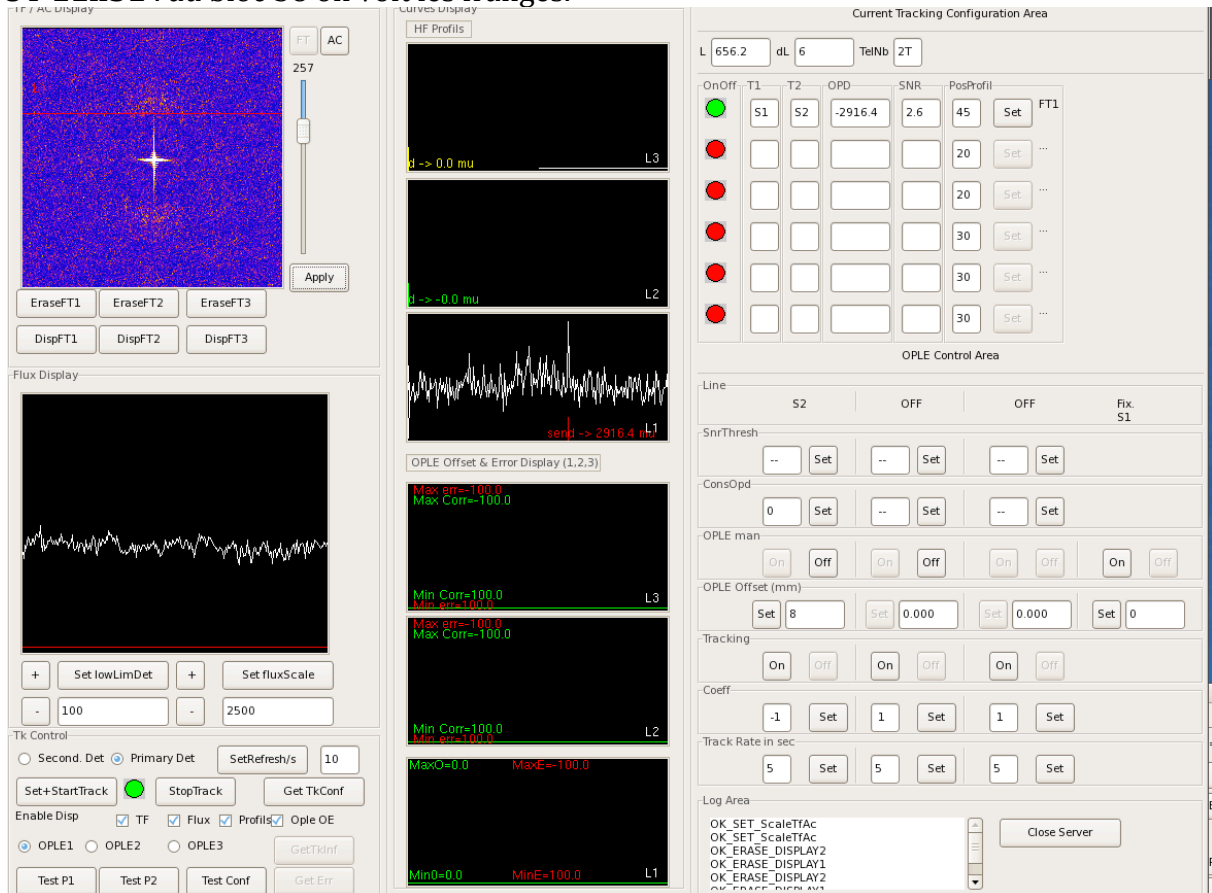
TF/AC Display
FT AC
257
Apply
EraseFT1 EraseFT2 EraseFT3
DispFT1 DispFT2 DispFT3
Flux Display
+ Set lowLimDet + Set fluxScale
- 100 - 2500
Tk Control
Second. Det Primary Det SetRefresh/s 10
Set+StartTrack StopTrack Get TkConf
Enable Disp TF Flux Profils Ople OE
OPLE1 OPLE2 OPLE3 GetTkInf
Test P1 Test P2 Test Conf Get Err

Curves Display
HF Profils
d -> 0.0 mu L3
d -> -0.0 mu L2
send -> 2916.4 mu L1
OPLE Offset & Error Display (1,2,3)
Max err=-100.0
Max Corr=-100.0
Min Corr=100.0
Min err=100.0 L3
Max err=-100.0
Max Corr=-100.0
Min Corr=100.0
Min err=100.0 L2
MaxO=0.0 MaxE=-100.0
Min0=0.0 MinE=100.0 L1

Current Tracking Configuration Area
L 656.2 dL 6 TelNb 2T

| OnOff | T1 | T2 | OPD | SNR | PosProfil | | |
|---|---|---|---|---|---|---|---|
| | S1 | S2 | -2916.4 | 2.6 | 45 | Set | FT1 |
| | | | | | 20 | Set | ... |
| | | | | | 20 | Set | ... |
| | | | | | 30 | Set | ... |
| | | | | | 30 | Set | ... |
| | | | | | 30 | Set | ... |

OPLE Control Area
Line
S2 OFF OFF Fix. S1
SnrThresh
-- Set -- Set -- Set
ConsOpd
0 Set -- Set -- Set
OPLE man
On Off On Off On Off On Off
OPLE Offset (mm)
Set 8 Set 0.000 Set 0.000 Set 0
Tracking
On Off On Off On Off
Coeff
-1 Set 1 Set 1 Set
Track Rate in sec
5 Set 5 Set 5 Set
Log Area
OK_SET_ScaleTfAc
OK_SET_ScaleTfAc
OK_ERASE_DISPLAY2
OK_ERASE_DISPLAY1
OK_ERASE_DISPLAY2
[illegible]
Close Server